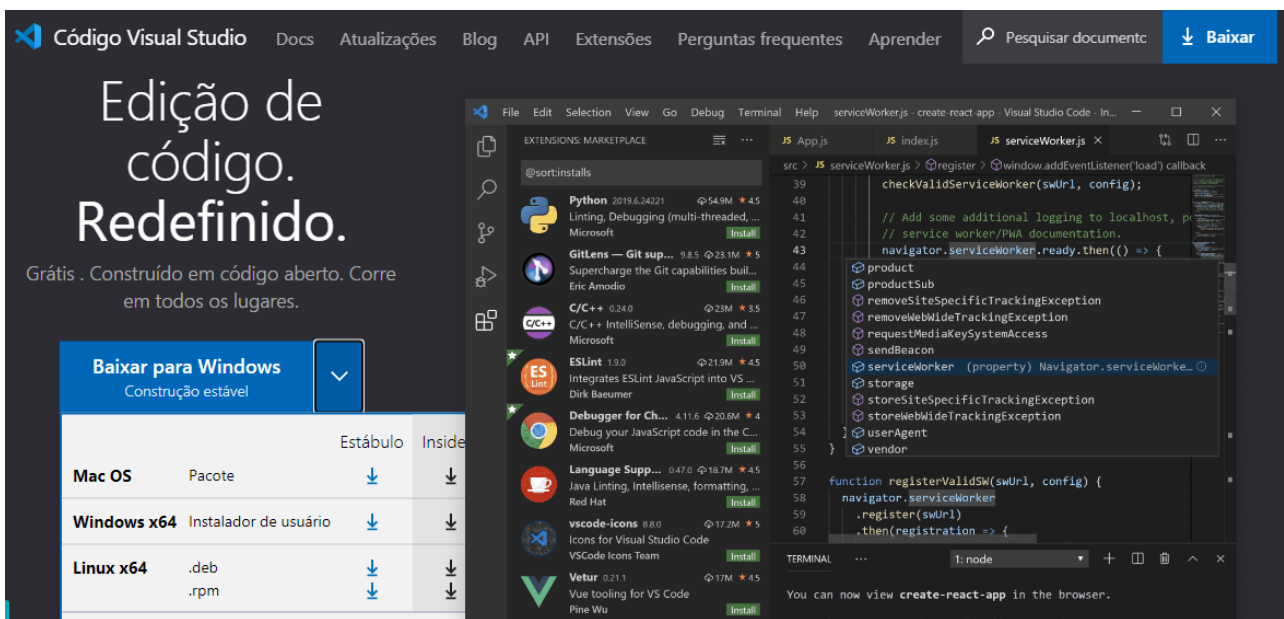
Código Visual Studio Docs Atualizações Blog API Extensões Perguntas frequentes Aprender Pesquisar documentc Baixar

Edição de código. Redefinido.

Grátis . Construído em código aberto. Corre em todos os lugares.

Baixar para Windows
Construção estável

| | | Estábulo | Inside |
|---|---|---|---|
| Mac OS | Pacote | ↓ | ↓ |
| Windows x64 | Instalador de usuário | ↓ | ↓ |
| Linux x64 | .deb .rpm | ↓ ↓ | ↓ ↓ |

File Edit Selection View Go Debug Terminal Help serviceWorker.js - create-react-app - Visual Studio Code - In...

EXTENSIONS: MARKETPLACE

@sort:installs

Python 2019.6.24221 54.9M ★4.5
Linting, Debugging (multi-threaded, ...
Microsoft Install

GitLens — Git sup... 9.8.5 23.1M ★5
Supercharge the Git capabilities buil...
Eric Amodio Install

C/C++ 0.24.0 23M ★3.5
C/C++ IntelliSense, debugging, and ...
Microsoft Install

ESLint 1.9.0 21.9M ★4.5
Integrates ESLint JavaScript into VS ...
Dirk Baeumer Install

Debugger for Ch... 4.11.6 20.6M ★4
Debug your JavaScript code in the C...
Microsoft Install

Language Supp... 0.47.0 18.7M ★4.5
Java Linting, Intellisense, formatting, ...
Red Hat Install

vscode-icons 8.8.0 17.2M ★5
Icons for Visual Studio Code
VSCode Icons Team Install

Vetur 0.21.1 17M ★4.5
Vue tooling for VS Code
Pine Wu Install

JS App.js JS index.js JS serviceWorker.js ×

src > JS serviceWorker.js > register > window.addEventListener('load') callback

39 checkValidServiceWorker(swUrl, config);
40
41 // Add some additional logging to localhost, p
42 // service worker/PWA documentation.
43 navigator.serviceWorker.ready.then(() => {
44 product
45 productSub
46 removeSiteSpecificTrackingException
47 removeWebWideTrackingException
48 requestMediaKeySystemAccess
49 sendBeacon
50 serviceWorker (property) Navigator.serviceWorke...
51 storage
52 storeSiteSpecificTrackingException
53 storeWebWideTrackingException
54 } userAgent
55 } vendor
56
57 function registerValidSW(swUrl, config) {
58 navigator.serviceWorker
59 .register(swUrl)
60 .then(registration => {

TERMINAL ··· 1: node

You can now view create-react-app in the browser.